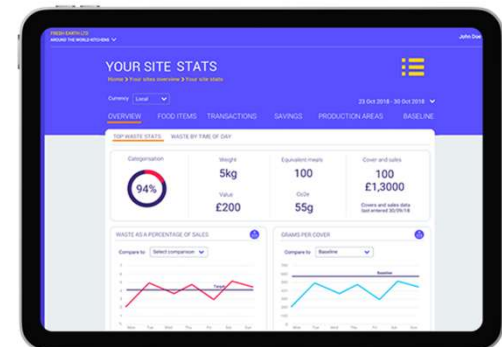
FRESH EARTH LTD
AROUND THE WORLD KITCHENS
John Doe

YOUR SITE STATS
Home > Your sites overview > Your site stats

Currency Local
23 Oct 2018 - 30 Oct 2018

OVERVIEW FOOD ITEMS TRANSACTIONS SAVINGS PRODUCTION AREAS BASELINE

TOP WASTE STATS WASTE BY TIME OF DAY

Categorisation
94%

Weight
5kg
Value
£200

Equivalent meals
100
$CO_2e$
55g

Cover and sales
100
£1,3000
Covers and sales data last entered 30/09/18

WASTE AS A PERCENTAGE OF SALES
Compare to Select comparison
Target

GRAMS PER COVER
Compare to Baseline
Baseline